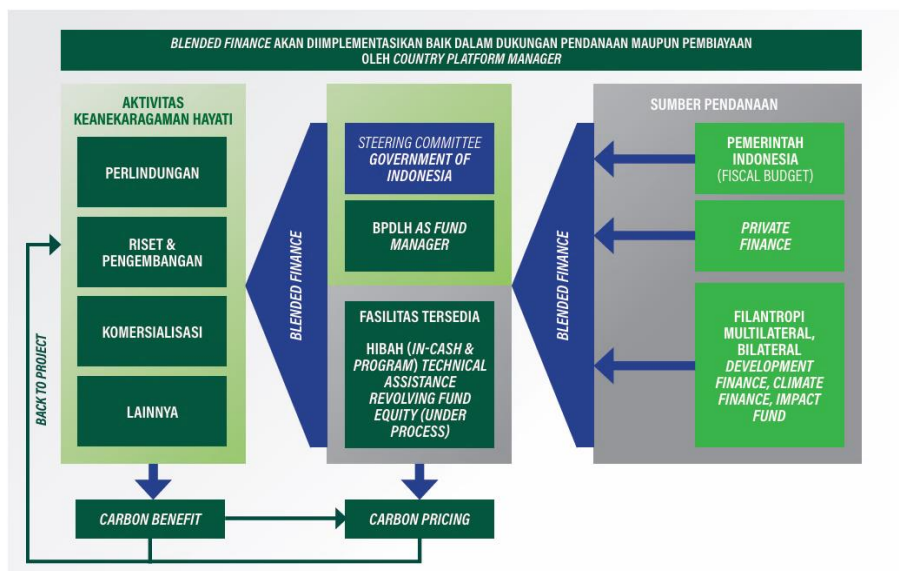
BLENDED FINANCE AKAN DIIMPLEMENTASIKAN BAIK DALAM DUKUNGAN PENDANAAN MAUPUN PEMBIAYAAN OLEH COUNTRY PLATFORM MANAGER

AKTIVITAS KEANEKARAGAMAN HAYATI

PERLINDUNGAN

RISET & PENGEMBANGAN

KOMERSIALISASI

LAINNYA

BLENDED FINANCE

STEERING COMMITTEE GOVERNMENT OF INDONESIA

BPDLH AS FUND MANAGER

FASILITAS TERSEDIA

HIBAH (IN-CASH & PROGRAM) TECHNICAL ASSISTANCE REVOLVING FUND EQUITY (UNDER PROCESS)

BLENDED FINANCE

SUMBER PENDANAAN

PEMERINTAH INDONESIA (FISCAL BUDGET)

PRIVATE FINANCE

FILANTROPI MULTILATERAL, BILATERAL DEVELOPMENT FINANCE, CLIMATE FINANCE, IMPACT FUND

BACK TO PROJECT

CARBON BENEFIT

CARBON PRICING